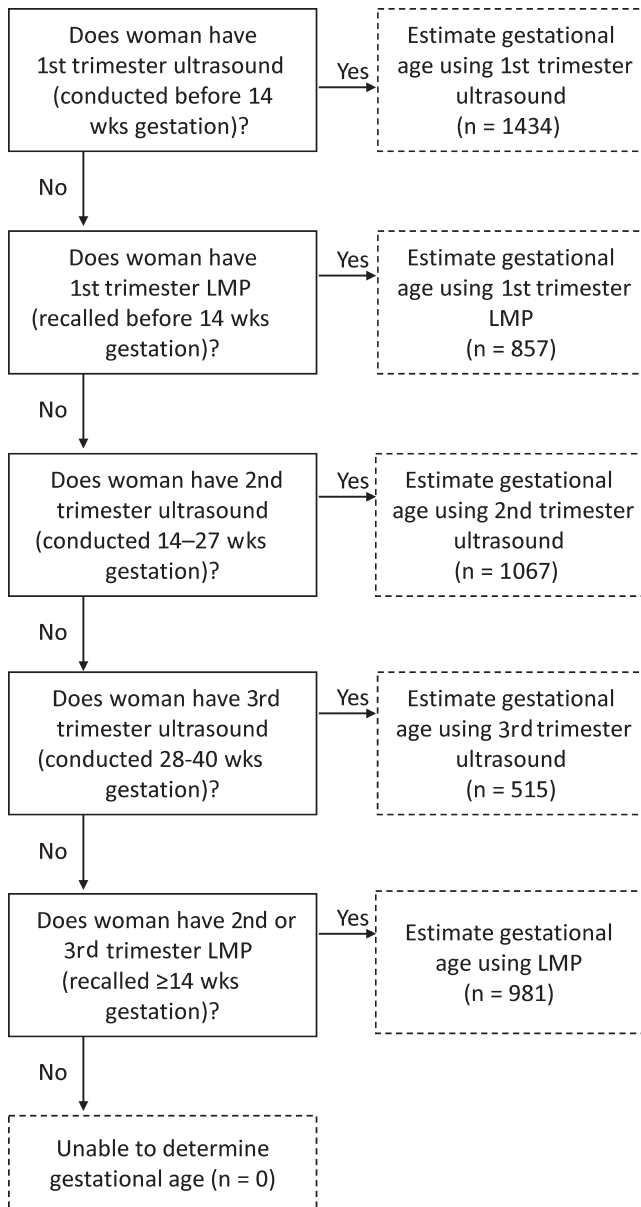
Does woman have 1st trimester ultrasound (conducted before 14 wks gestation)?

Yes

Estimate gestational age using 1st trimester ultrasound (n = 1434)

No

Does woman have 1st trimester LMP (recalled before 14 wks gestation)?

Yes

Estimate gestational age using 1st trimester LMP (n = 857)

No

Does woman have 2nd trimester ultrasound (conducted 14–27 wks gestation)?

Yes

Estimate gestational age using 2nd trimester ultrasound (n = 1067)

No

Does woman have 3rd trimester ultrasound (conducted 28-40 wks gestation)?

Yes

Estimate gestational age using 3rd trimester ultrasound (n = 515)

No

Does woman have 2nd or 3rd trimester LMP (recalled ≥14 wks gestation)?

Yes

Estimate gestational age using LMP (n = 981)

No

Unable to determine gestational age (n = 0)